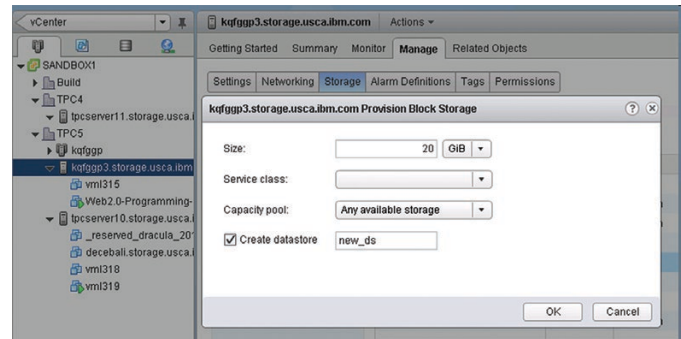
vCenter

SANDBOX1
Build
TPC4
tpcserver11.storage.usca.i
TPC5
kqfggp
kqfggp3.storage.usca.ibm
vml315
Web2.0-Programming-
tpcserver10.storage.usca.i
_reserved_dracula_201
decebali.storage.usca.i
vml318
vml319

kqfggp3.storage.usca.ibm.com Actions

Getting Started Summary Monitor Manage Related Objects

Settings Networking Storage Alarm Definitions Tags Permissions

kqfggp3.storage.usca.ibm.com Provision Block Storage

Size: 20 GiB

Service class:

Capacity pool: Any available storage

Create datastore new_ds

OK Cancel